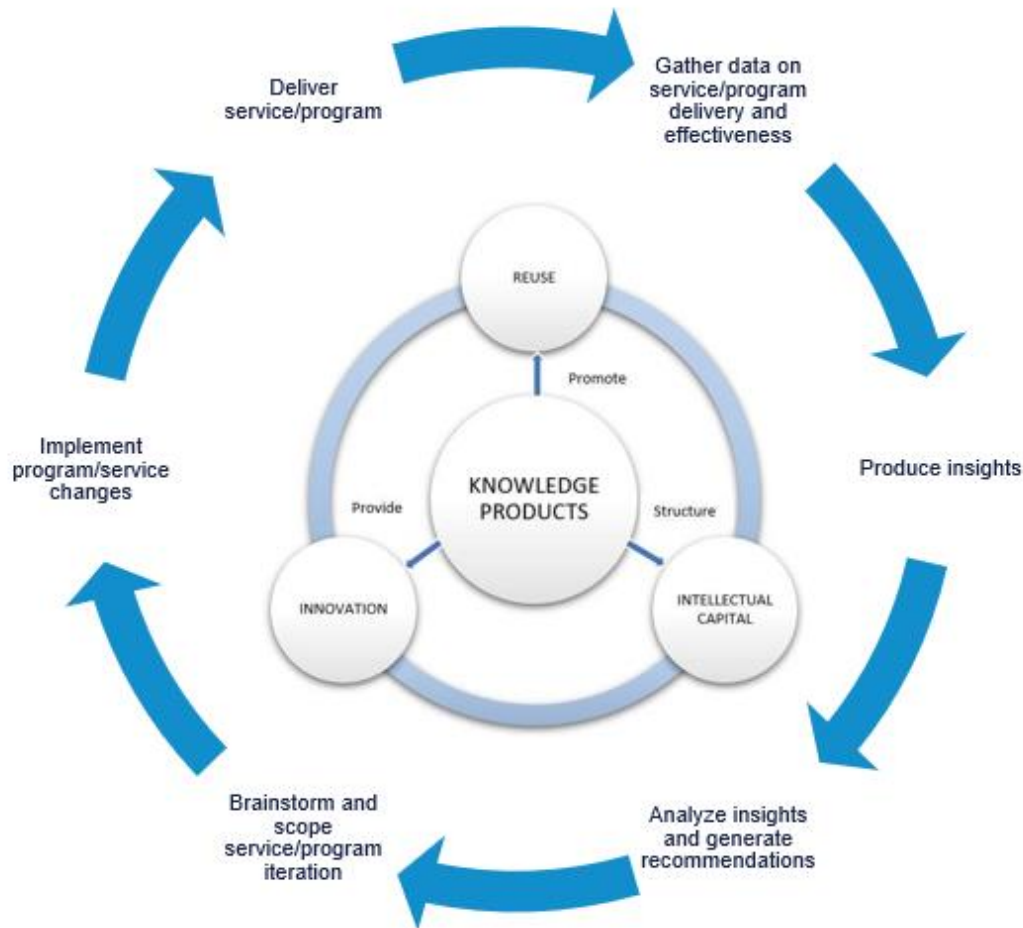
Deliver service/program

Gather data on service/program delivery and effectiveness

Produce insights

Analyze insights and generate recommendations

Brainstorm and scope service/program iteration

Implement program/service changes

REUSE

Promote

KNOWLEDGE PRODUCTS

Provide

Structure

INNOVATION

INTELLECTUAL CAPITAL